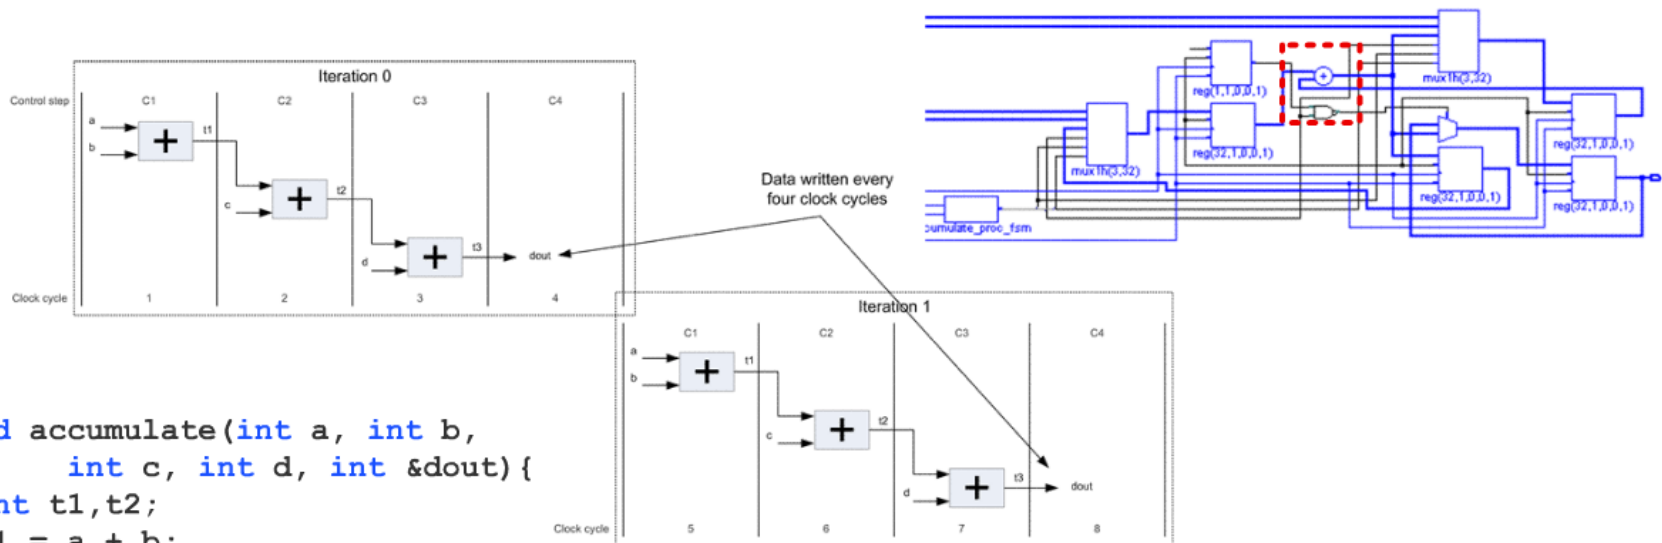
Iteration 0

Control step

C1 C2 C3 C4

a
b
+
t1
c
+
t2
d
+
t3
dout

Clock cycle 1 2 3 4

Data written every four clock cycles

Iteration 1

C1 C2 C3 C4

a
b
+
t1
c
+
t2
d
+
t3
dout

Clock cycle 5 6 7 8

reg(1,1,0,0,1)
mux1h(3,32)
reg(32,1,0,0,1)
mux1h(3,32)
reg(32,1,0,0,1)
reg(32,1,0,0,1)
reg(32,1,0,0,1)
ccumulate_proc_fsm

d accumulate(int a, int b,
 int c, int d, int &dout){
nt t1,t2;
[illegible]